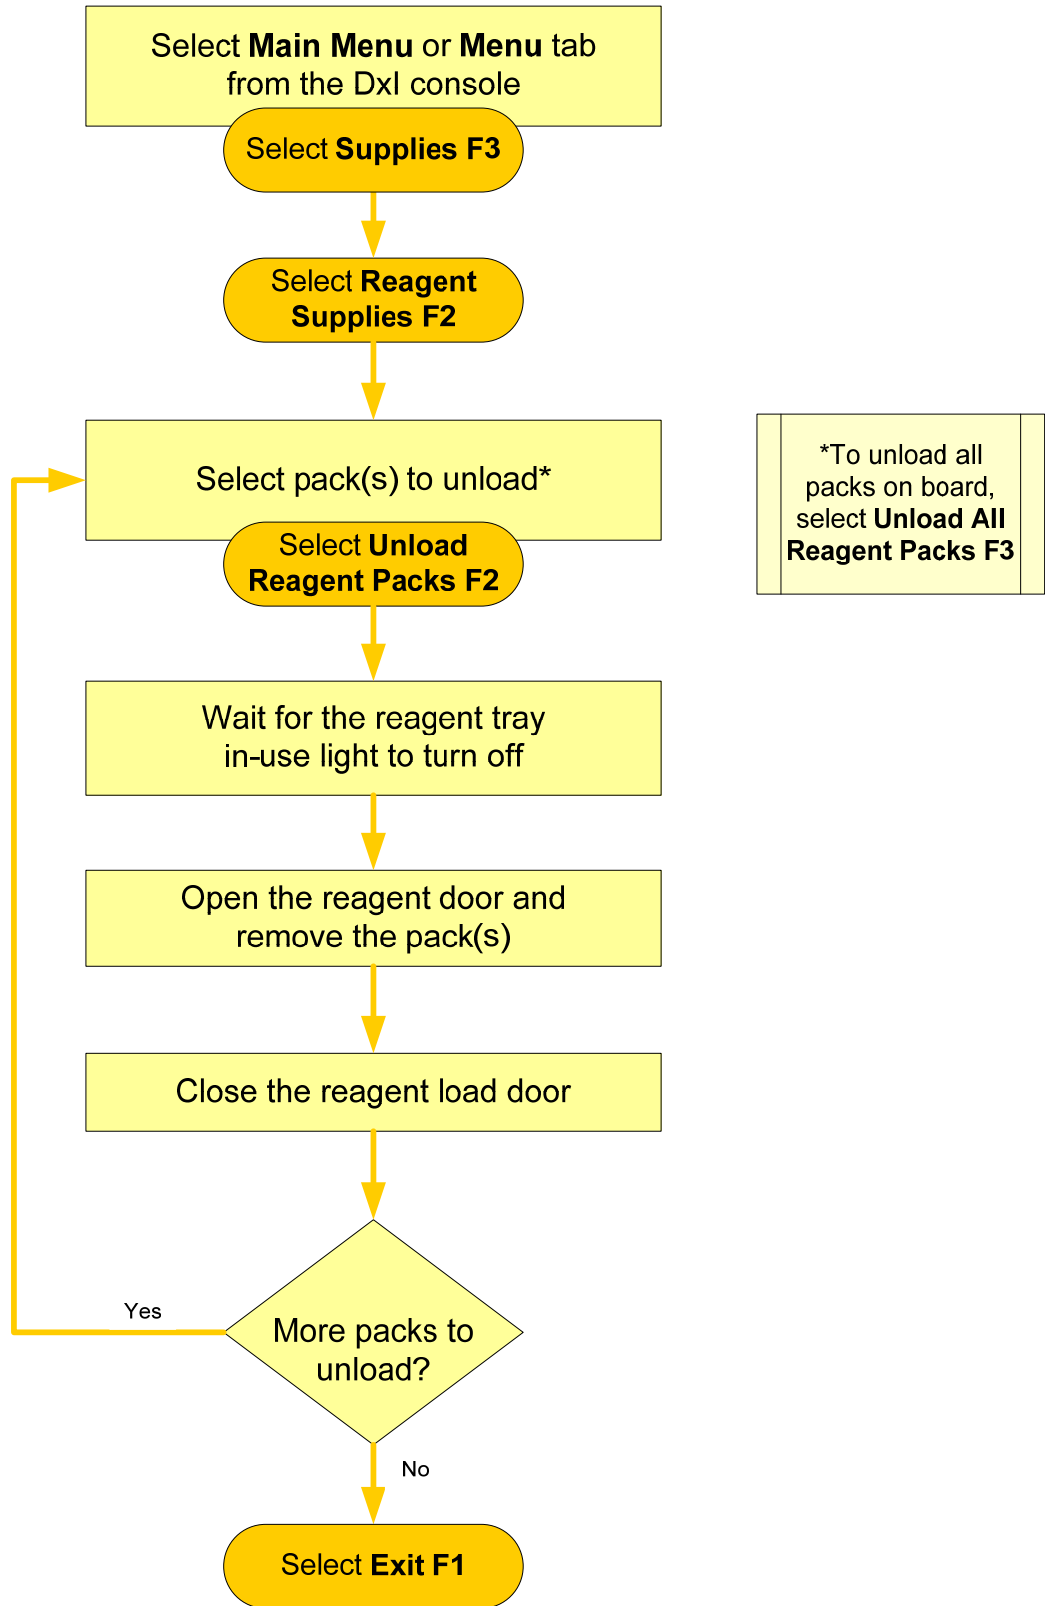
Select Main Menu or Menu tab from the DxI console

Select Supplies F3

Select Reagent Supplies F2

Select pack(s) to unload*

Select Unload Reagent Packs F2

*To unload all packs on board, select Unload All Reagent Packs F3

Wait for the reagent tray in-use light to turn off

Open the reagent door and remove the pack(s)

Close the reagent load door

More packs to unload?

Yes

No

Select Exit F1